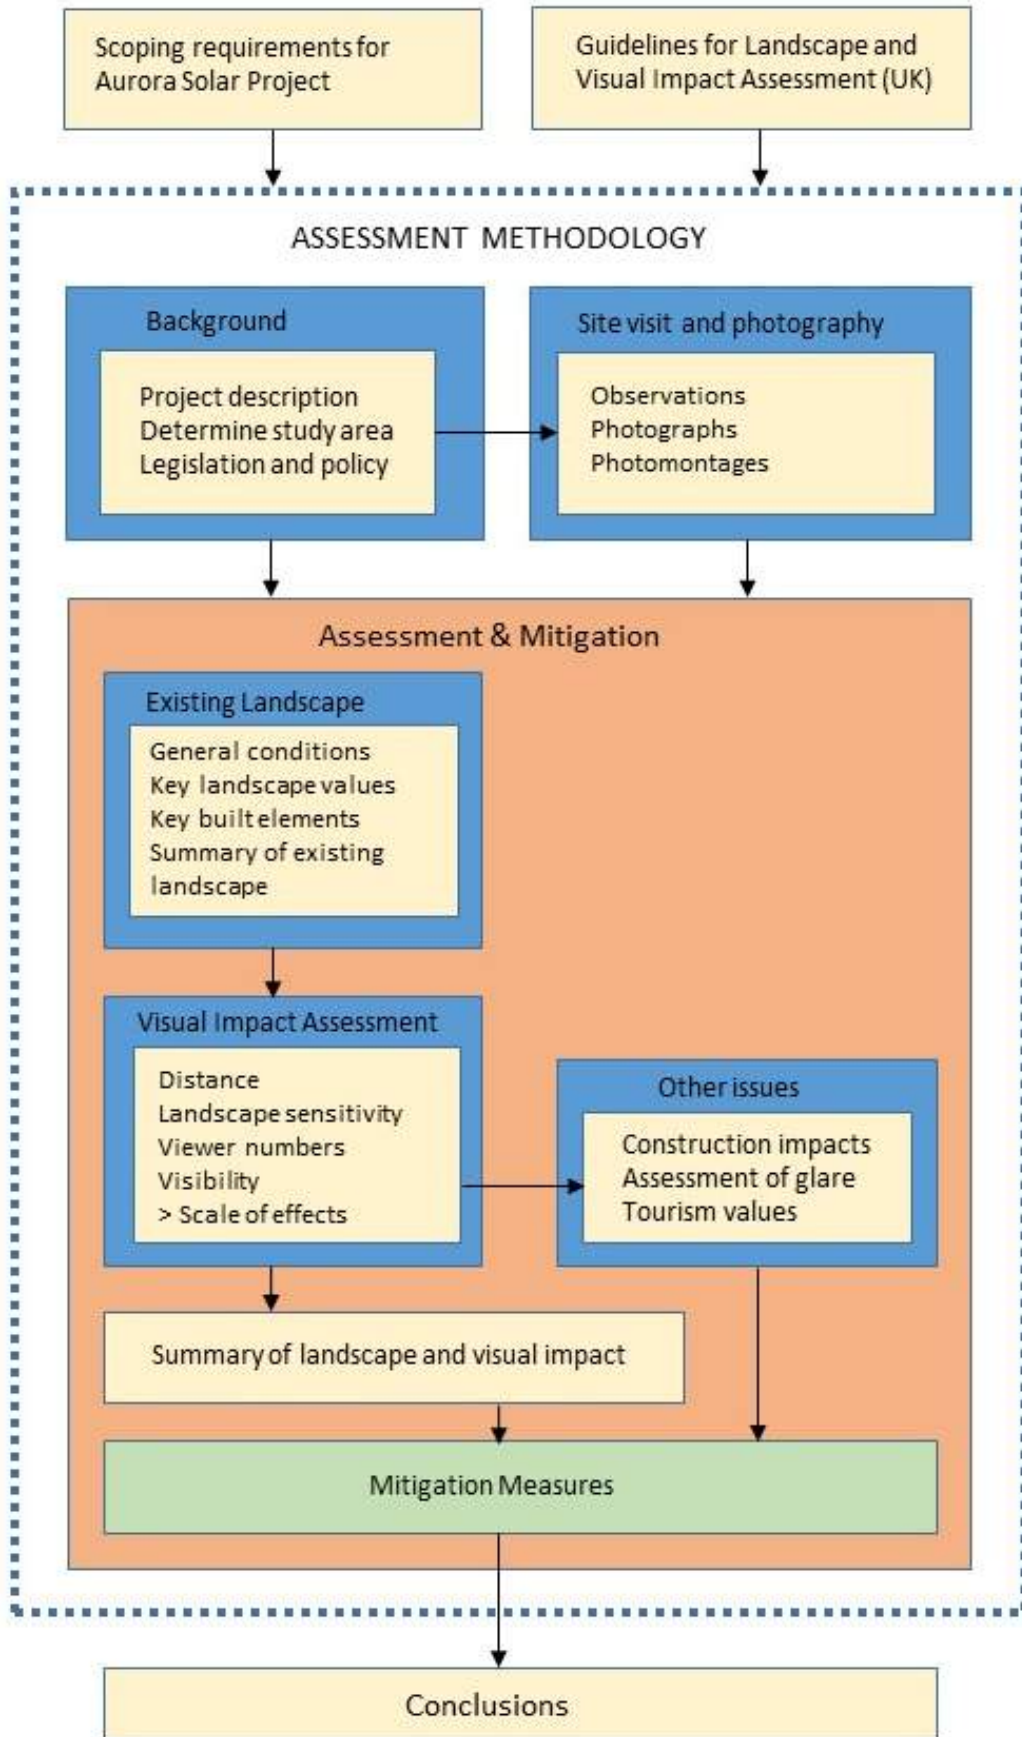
Scoping requirements for Aurora Solar Project

Guidelines for Landscape and Visual Impact Assessment (UK)

ASSESSMENT METHODOLOGY

Background

Project description
Determine study area
Legislation and policy

Site visit and photography

Observations
Photographs
Photomontages

Assessment & Mitigation

Existing Landscape

General conditions
Key landscape values
Key built elements
Summary of existing landscape

Visual Impact Assessment

Distance
Landscape sensitivity
Viewer numbers
Visibility
> Scale of effects

Other issues

Construction impacts
Assessment of glare
Tourism values

Summary of landscape and visual impact

Mitigation Measures

Conclusions